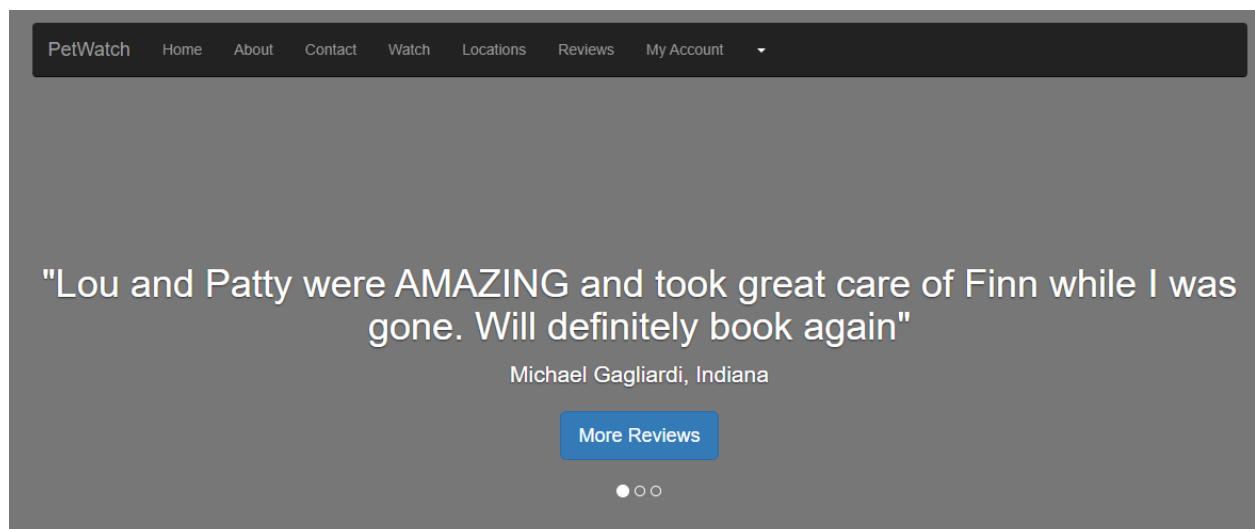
PetWatch Home About Contact Watch Locations Reviews My Account

"Lou and Patty were AMAZING and took great care of Finn while I was gone. Will definitely book again"

Michael Gagliardi, Indiana

More Reviews